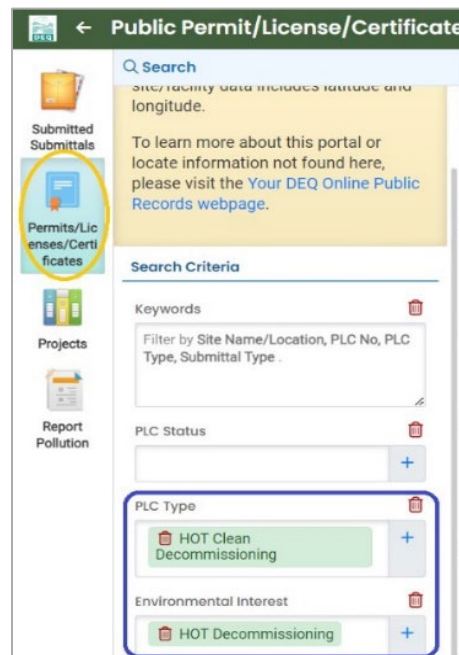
DEQ ← Public Permit/License/Certificate

Q Search

site/facility data includes latitude and longitude.

To learn more about this portal or locate information not found here, please visit the Your DEQ Online Public Records webpage.

Submitted Submittals

Permits/Licenses/Certificates

Projects

Report Pollution

Search Criteria

Keywords

Filter by Site Name/Location, PLC No, PLC Type, Submittal Type .

PLC Status

+

PLC Type

HOT Clean Decommissioning

+

Environmental Interest

HOT Decommissioning

+